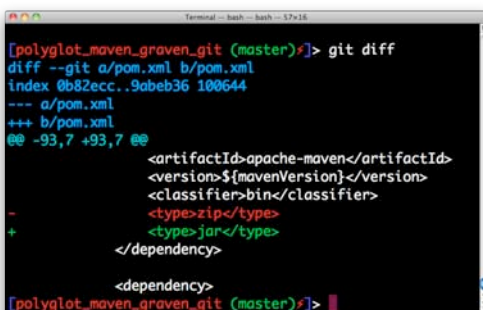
Terminal — bash — bash — 57×16

[polyglot_maven_graven_git (master)⚡]> git diff
diff --git a/pom.xml b/pom.xml
index 0b82ecc..9abeb36 100644
--- a/pom.xml
+++ b/pom.xml
@@ -93,7 +93,7 @@
<artifactId>apache-maven</artifactId>
<version>${mavenVersion}</version>
<classifier>bin</classifier>
- <type>zip</type>
+ <type>jar</type>
</dependency>

<dependency>
[polyglot_maven_graven_git (master)⚡]>